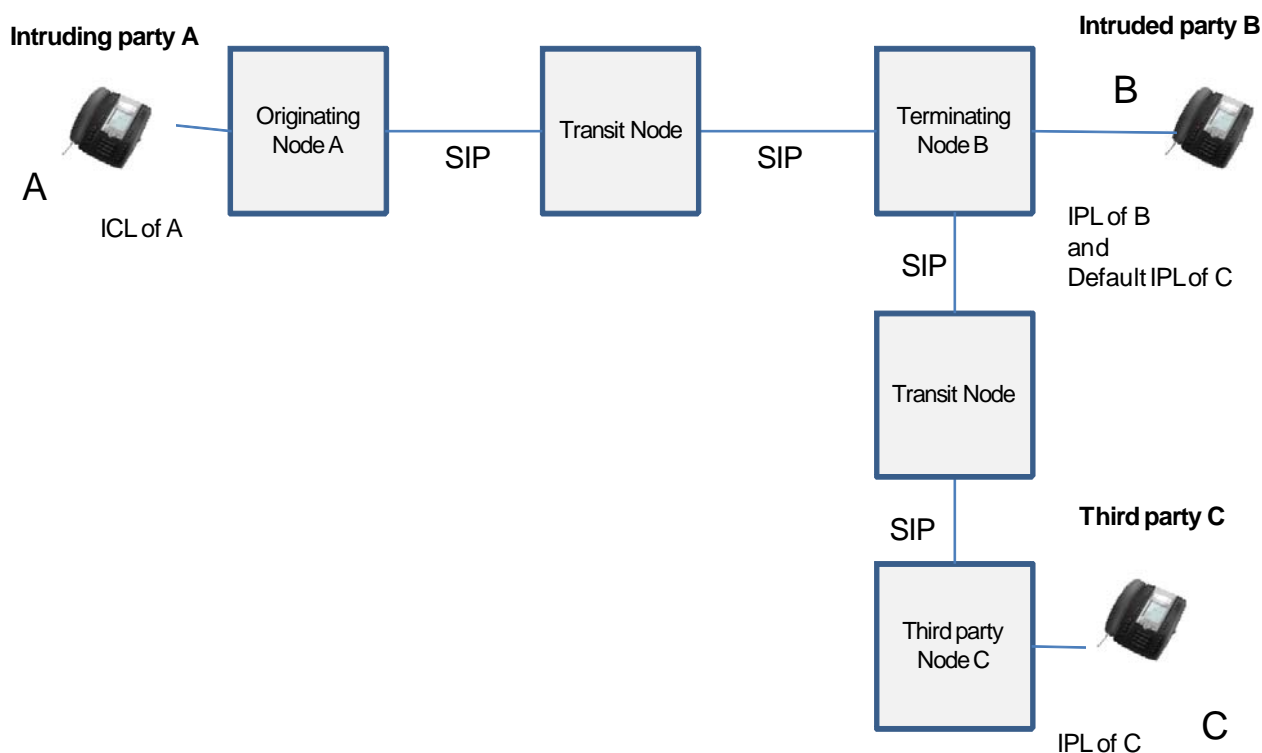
Intruding party A

Intruded party B

A

ICL of A

Originating Node A

SIP

Transit Node

SIP

Terminating Node B

B

IPL of B and Default IPL of C

SIP

Transit Node

SIP

Third party C

Third party Node C

IPL of C

C